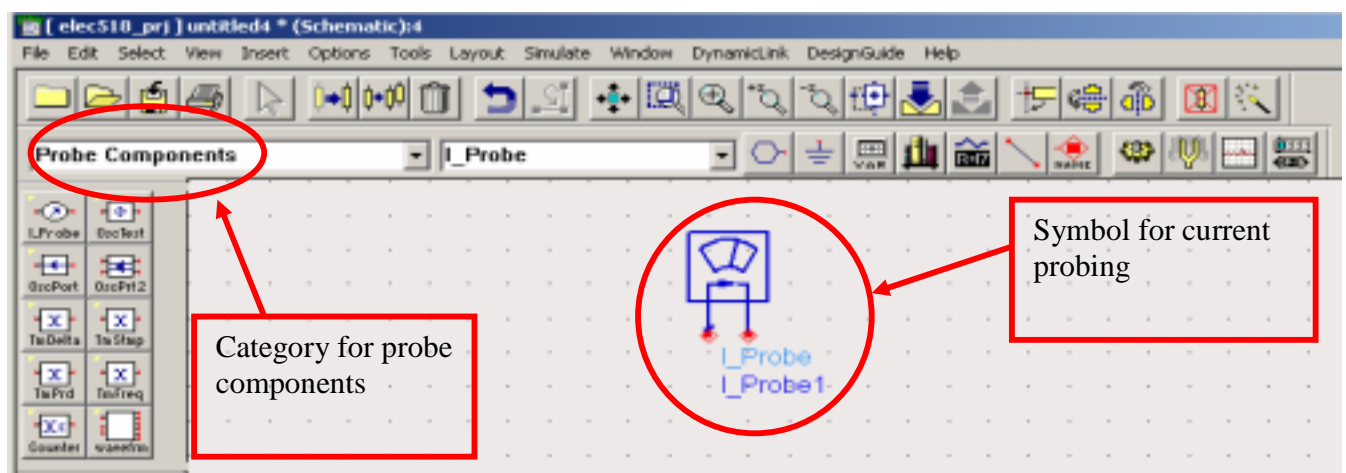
[ elec518_prj ] untitled4 * (Schematic):4

File Edit Select View Insert Options Tools Layout Simulate Window DynamicLink DesignGuide Help

Probe Components

I_Probe

VAR

NAME

I_Probe OscTest

OscPort OscPrt2

TsDelta TsStep

TsPrd TsFreq

Counter waveform

Symbol for current probing

I_Probe
I_Probe1

Category for probe components